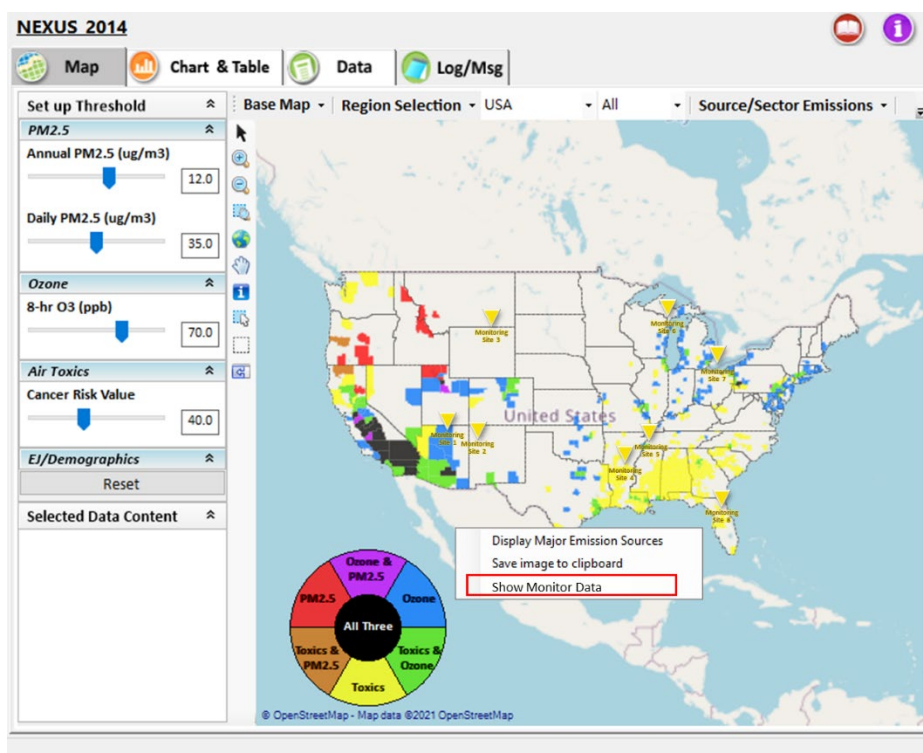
NEXUS_2014

Map
Chart & Table
Data
Log/Msg

Set up Threshold
PM2.5
Annual PM2.5 (ug/m3)
12.0
Daily PM2.5 (ug/m3)
35.0
Ozone
8-hr O3 (ppb)
70.0
Air Toxics
Cancer Risk Value
40.0
EJ/Demographics
Reset
Selected Data Content

Base Map
Region Selection
USA
All
Source/Sector Emissions

Monitoring Site 3
Monitoring Site 6
Monitoring Site 7
United States
Monitoring Site 1
Monitoring Site 2
Monitoring Site 5
Monitoring Site 4
Monitoring Site 8

Display Major Emission Sources
Save image to clipboard
Show Monitor Data

Ozone & PM2.5
PM2.5
Ozone
All Three
Toxics & PM2.5
Toxics & Ozone
Toxics

© OpenStreetMap - Map data ©2021 OpenStreetMap